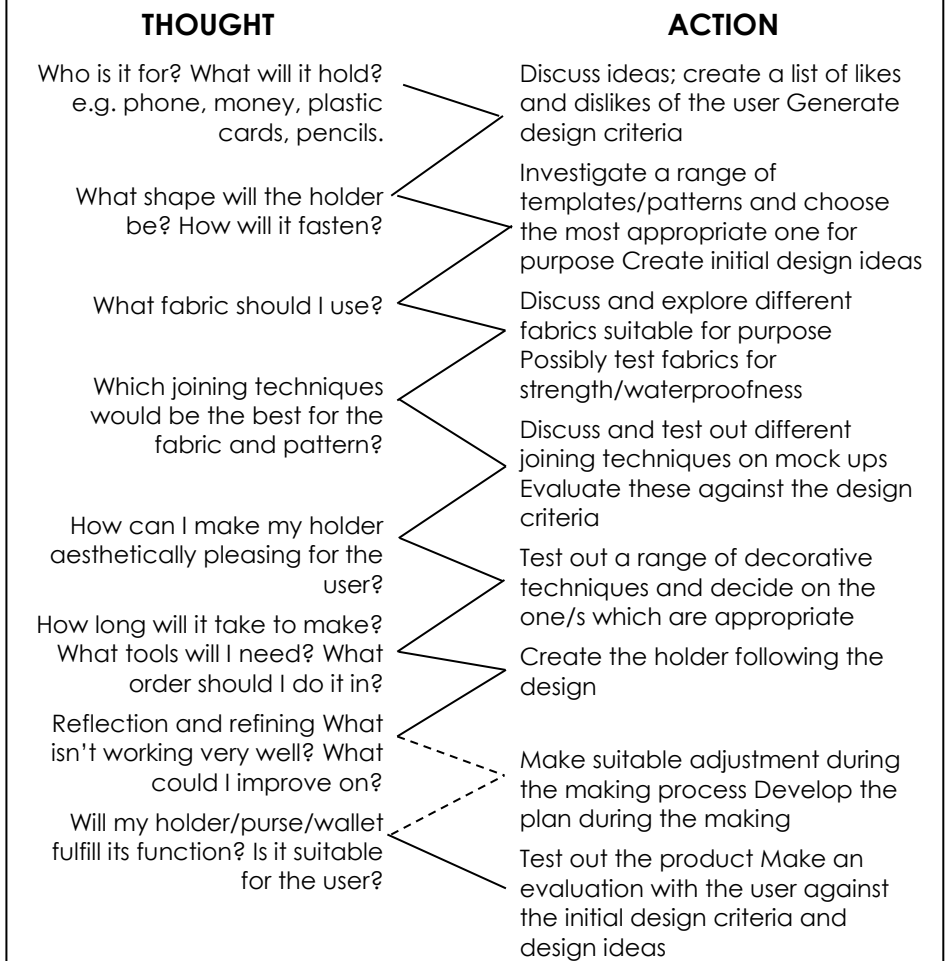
THOUGHT

Who is it for? What will it hold? e.g. phone, money, plastic cards, pencils.

What shape will the holder be? How will it fasten?

What fabric should I use?

Which joining techniques would be the best for the fabric and pattern?

How can I make my holder aesthetically pleasing for the user?

How long will it take to make? What tools will I need? What order should I do it in?

Reflection and refining What isn't working very well? What could I improve on?

Will my holder/purse/wallet fulfill its function? Is it suitable for the user?

ACTION

Discuss ideas; create a list of likes and dislikes of the user Generate design criteria

Investigate a range of templates/patterns and choose the most appropriate one for purpose Create initial design ideas

Discuss and explore different fabrics suitable for purpose Possibly test fabrics for strength/waterproofness

Discuss and test out different joining techniques on mock ups Evaluate these against the design criteria

Test out a range of decorative techniques and decide on the one/s which are appropriate

Create the holder following the design

Make suitable adjustment during the making process Develop the plan during the making

Test out the product Make an evaluation with the user against the initial design criteria and design ideas